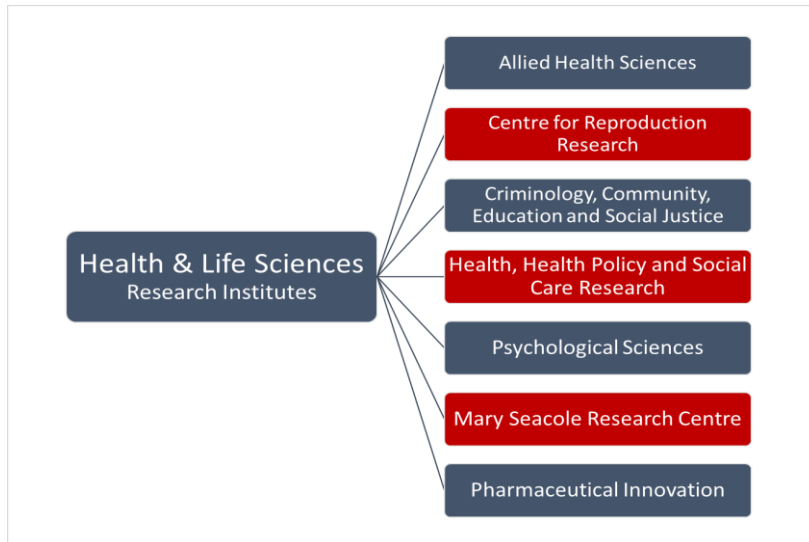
Health & Life Sciences
Research Institutes

Allied Health Sciences

Centre for Reproduction Research

Criminology, Community, Education and Social Justice

Health, Health Policy and Social Care Research

Psychological Sciences

Mary Seacole Research Centre

Pharmaceutical Innovation